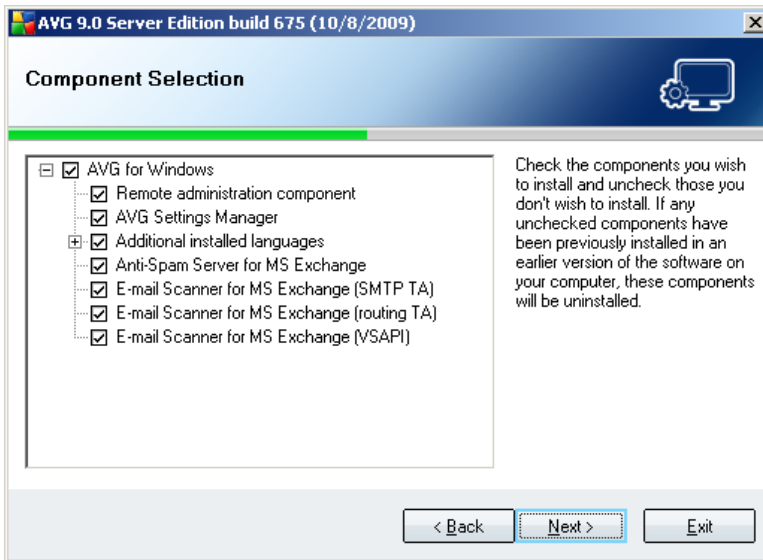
AVG 9.0 Server Edition build 675 (10/8/2009)

Component Selection

AVG for Windows
Remote administration component
AVG Settings Manager
Additional installed languages
Anti-Spam Server for MS Exchange
E-mail Scanner for MS Exchange (SMTP TA)
E-mail Scanner for MS Exchange (routing TA)
E-mail Scanner for MS Exchange (VSAPI)

Check the components you wish to install and uncheck those you don't wish to install. If any unchecked components have been previously installed in an earlier version of the software on your computer, these components will be uninstalled.

< Back
Next >
Exit